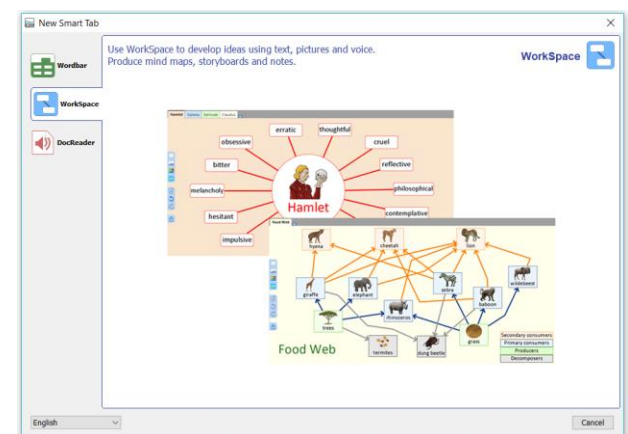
New Smart Tab

Wordbar

WorkSpace

DocReader

Use WorkSpace to develop ideas using text, pictures and voice. Produce mind maps, storyboards and notes.

WorkSpace

erratic
thoughtful
obsessive
cruel
bitter
reflective
melancholy
philosophical
hesitant
contemplative
impulsive
Hamlet

hyena
cheetah
lion
zebra
wildebeest
giraffe
elephant
baboon
rhinoceros
trees
grass
termites
dung beetle
Food Web
Secondary consumers
Primary consumers
Producers
Decomposers

English

Cancel